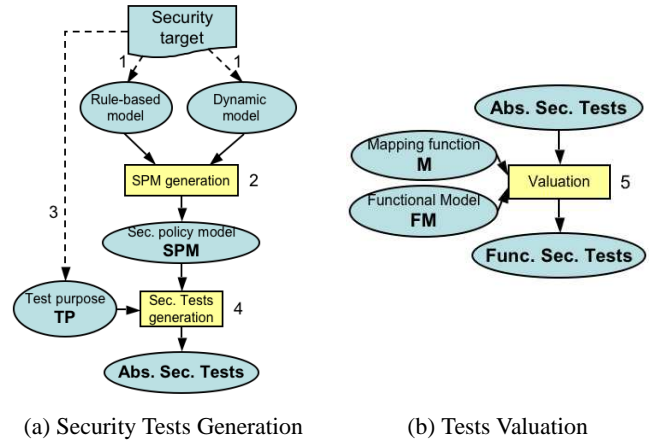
Security target

1

1

Rule-based model

Dynamic model

SPM generation

2

3

Sec. policy model
SPM

Test purpose
TP

Sec. Tests generation

4

Abs. Sec. Tests

(a) Security Tests Generation

Abs. Sec. Tests

Mapping function
M

Valuation

5

Functional Model
FM

Func. Sec. Tests

(b) Tests Valuation